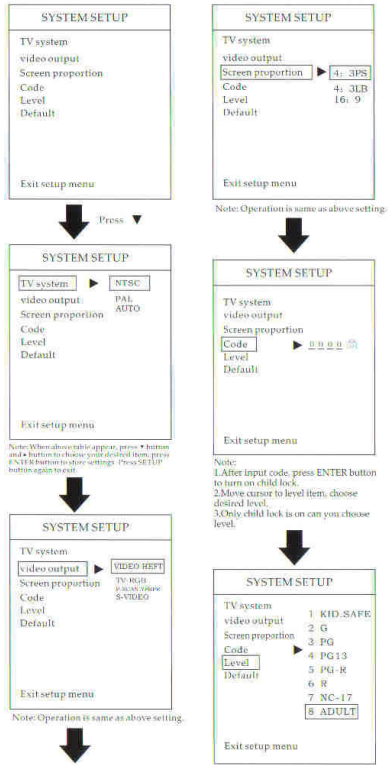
SYSTEM SETUP

TV system
video output
Screen proportion
Code
Level
Default

Exit setup menu

Press ▼

SYSTEM SETUP

TV system ▶ NTSC
PAL
AUTO
video output
Screen proportion
Code
Level
Default

Exit setup menu

Note: When above table appear, press ▼ button and ▲ button to choose your desired item, press ENTER button to store settings. Press SETUP button again to exit.

SYSTEM SETUP

TV system
video output ▶ VIDEO HEFT
TV-RGB
P-SCAN YPbPr
S-VIDEO
Screen proportion
Code
Level
Default

Exit setup menu

Note: Operation is same as above setting.

SYSTEM SETUP

TV system
video output
Screen proportion ▶ 4：3PS
4：3LB
16：9
Code
Level
Default

Exit setup menu

Note: Operation is same as above setting.

SYSTEM SETUP

TV system
video output
Screen proportion
Code ▶ 0 0 0 0
Level
Default

Exit setup menu

Note:
1.After input code, press ENTER button to turn on child lock.
2.Move cursor to level item, choose desired level.
3.Only child lock is on can you choose level.

SYSTEM SETUP

TV system
video output
Screen proportion
Code
Level ▶
Default
1 KID.SAFE
2 G
3 PG
4 PG13
5 PG-R
6 R
7 NC-17
8 ADULT

Exit setup menu